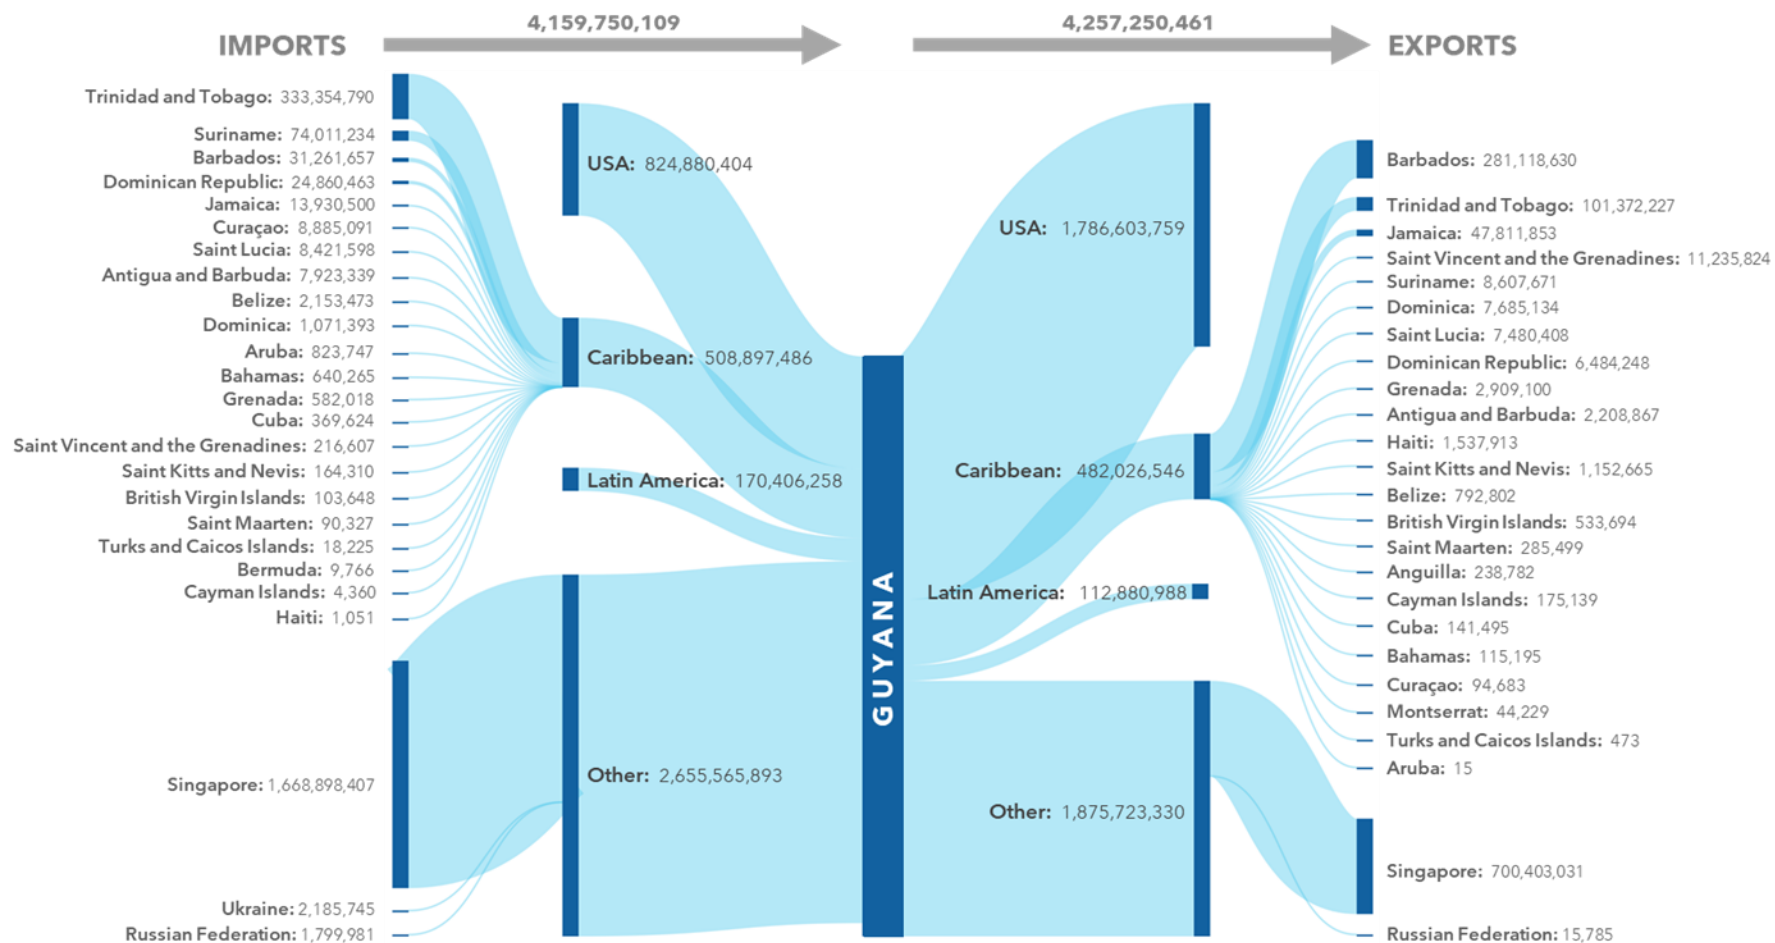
IMPORTS
4,159,750,109
4,257,250,461
EXPORTS

Trinidad and Tobago: 333,354,790
Suriname: 74,011,234
Barbados: 31,261,657
Dominican Republic: 24,860,463
Jamaica: 13,930,500
Curaçao: 8,885,091
Saint Lucia: 8,421,598
Antigua and Barbuda: 7,923,339
Belize: 2,153,473
Dominica: 1,071,393
Aruba: 823,747
Bahamas: 640,265
Grenada: 582,018
Cuba: 369,624
Saint Vincent and the Grenadines: 216,607
Saint Kitts and Nevis: 164,310
British Virgin Islands: 103,648
Saint Maarten: 90,327
Turks and Caicos Islands: 18,225
Bermuda: 9,766
Cayman Islands: 4,360
Haiti: 1,051
Singapore: 1,668,898,407
Ukraine: 2,185,745
Russian Federation: 1,799,981

USA: 824,880,404
Caribbean: 508,897,486
Latin America: 170,406,258
Other: 2,655,565,893

GUYANA

USA: 1,786,603,759
Caribbean: 482,026,546
Latin America: 112,880,988
Other: 1,875,723,330

Barbados: 281,118,630
Trinidad and Tobago: 101,372,227
Jamaica: 47,811,853
Saint Vincent and the Grenadines: 11,235,824
Suriname: 8,607,671
Dominica: 7,685,134
Saint Lucia: 7,480,408
Dominican Republic: 6,484,248
Grenada: 2,909,100
Antigua and Barbuda: 2,208,867
Haiti: 1,537,913
Saint Kitts and Nevis: 1,152,665
Belize: 792,802
British Virgin Islands: 533,694
Saint Maarten: 285,499
Anguilla: 238,782
Cayman Islands: 175,139
Cuba: 141,495
Bahamas: 115,195
Curaçao: 94,683
Montserrat: 44,229
Turks and Caicos Islands: 473
Aruba: 15
Singapore: 700,403,031
Russian Federation: 15,785